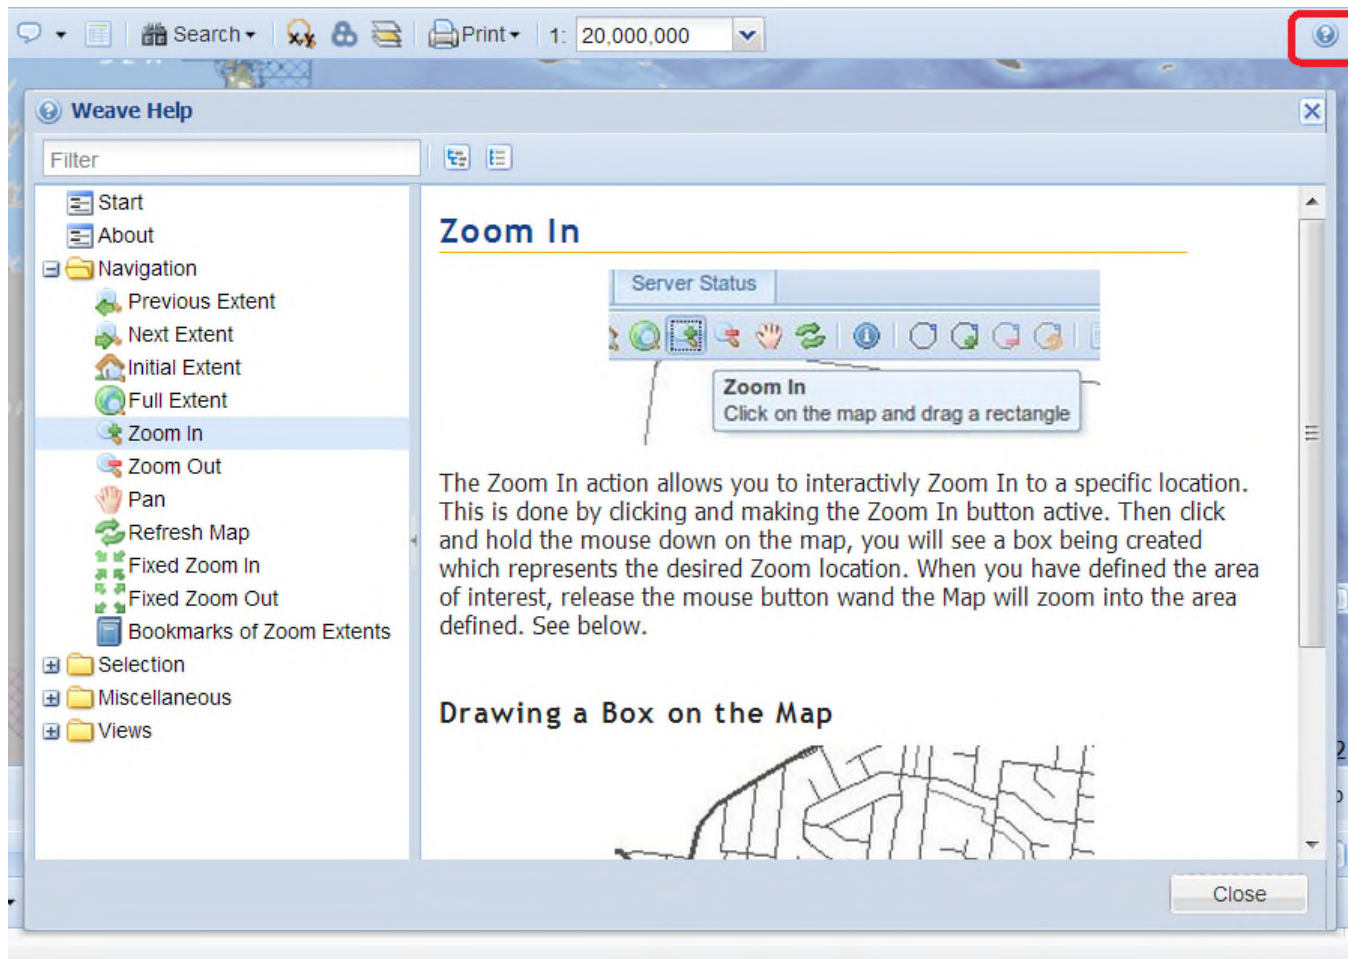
Search Print 1: 20,000,000

Weave Help

Filter

Start
About
Navigation
Previous Extent
Next Extent
Initial Extent
Full Extent
Zoom In
Zoom Out
Pan
Refresh Map
Fixed Zoom In
Fixed Zoom Out
Bookmarks of Zoom Extents
Selection
Miscellaneous
Views

Zoom In

Server Status

Zoom In
Click on the map and drag a rectangle

The Zoom In action allows you to interactivly Zoom In to a specific location. This is done by clicking and making the Zoom In button active. Then click and hold the mouse down on the map, you will see a box being created which represents the desired Zoom location. When you have defined the area of interest, release the mouse button wand the Map will zoom into the area defined. See below.

Drawing a Box on the Map

Close